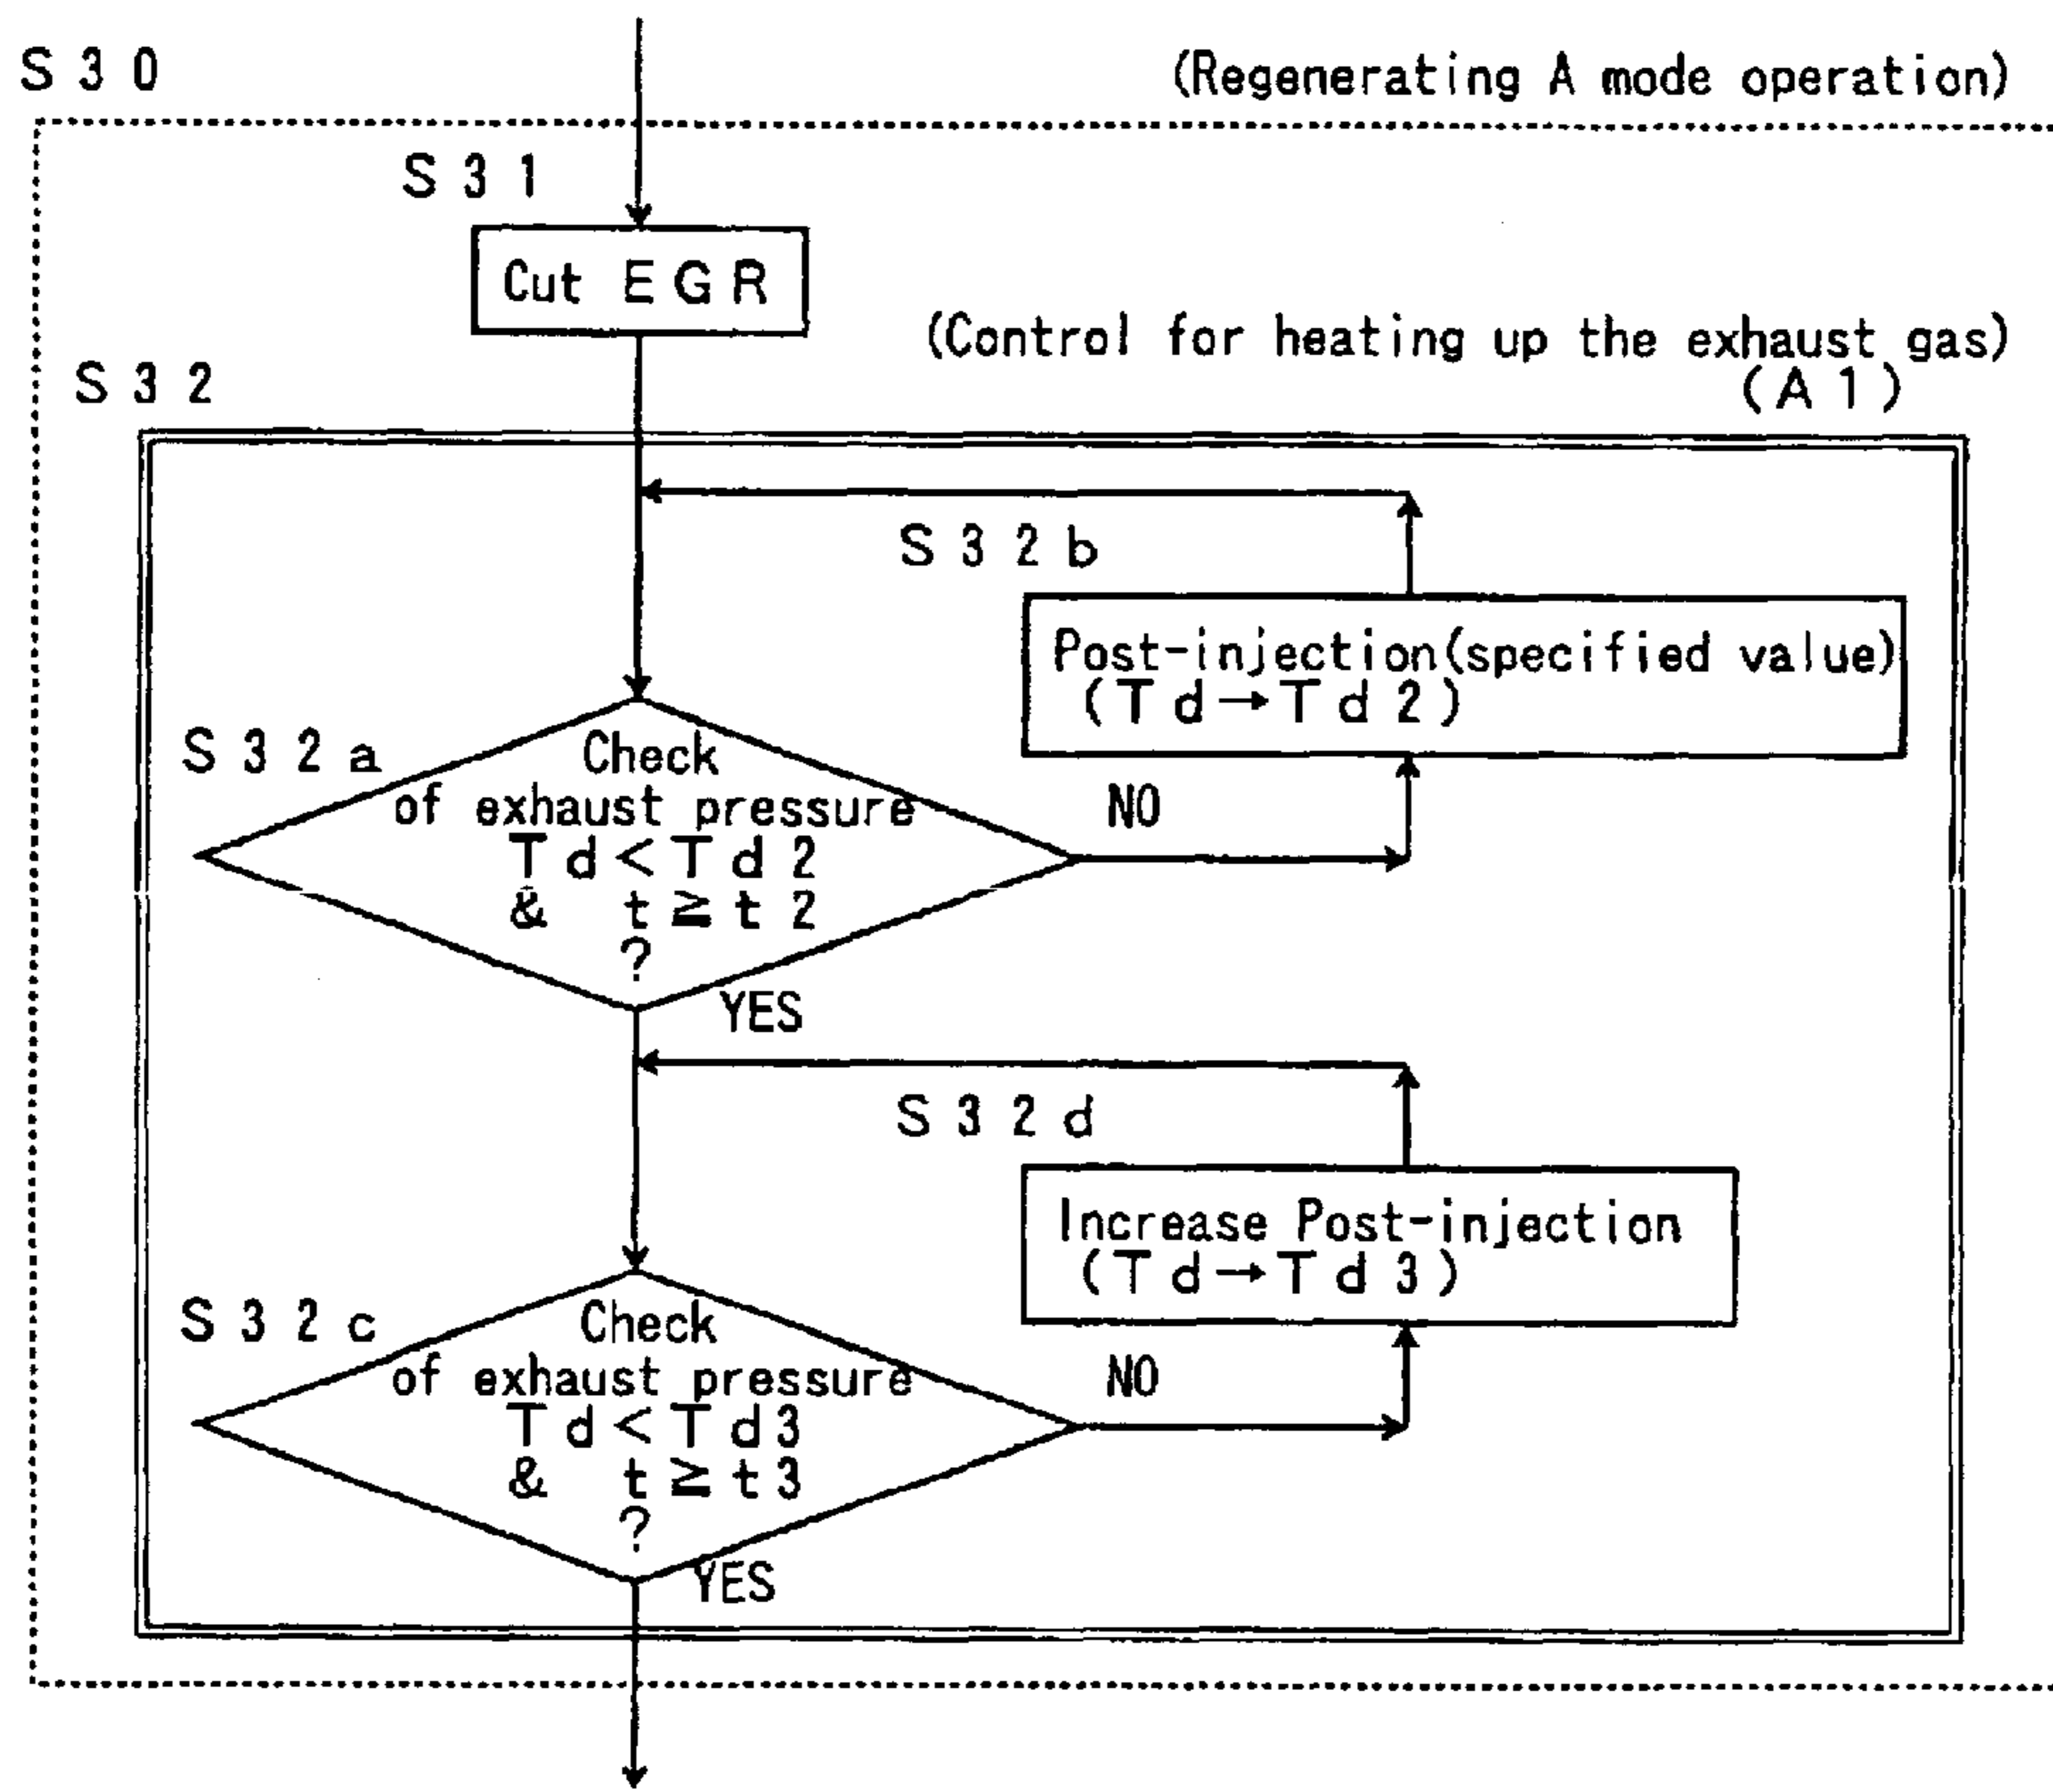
S30

(Regenerating A mode operation)

S31

Cut EGR

(Control for heating up the exhaust gas)
(A1)

S32

S32b

Post-injection(specified value)
(Td→Td2)

S32a

Check
of exhaust pressure
$Td<Td2$
& $t \geqq t2$
?

NO

YES

S32d

Increase Post-injection
(Td→Td3)

S32c

Check
of exhaust pressure
$Td<Td3$
& $t \geqq t3$
?

NO

YES